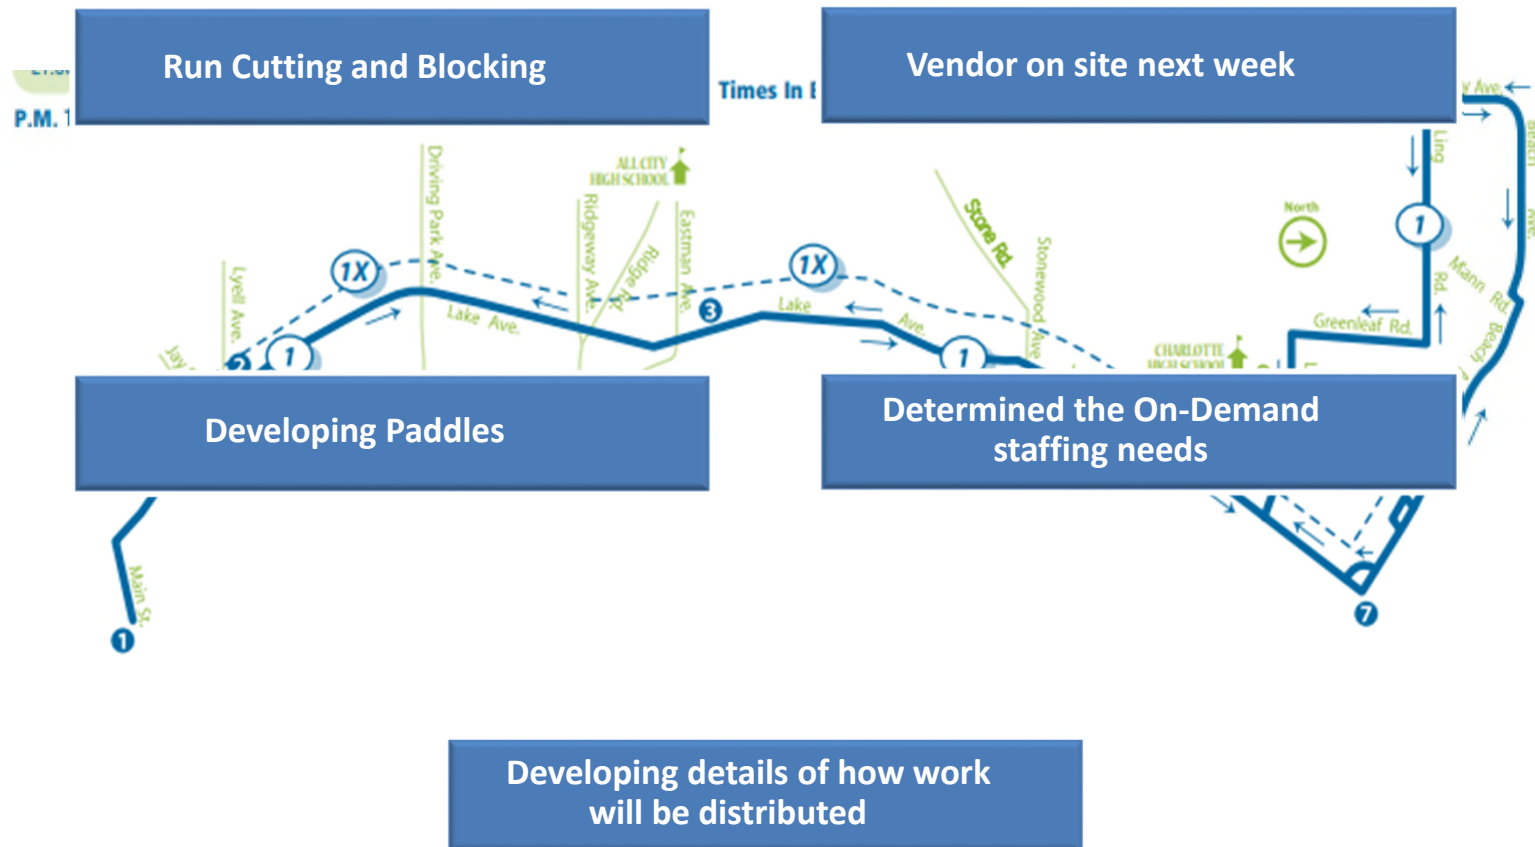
Run Cutting and Blocking

Vendor on site next week

P.M. 1

Times In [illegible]

Ave.

Beach

Ave.

Ling

Rd.

Mann Rd.

Beach

North

Greenleaf Rd.

CHARLOTTE HIGH SCHOOL

ALL CITY HIGH SCHOOL

Driving Park Ave.

Ridgeway Ave.

Ridge Rd.

Eastman Ave.

Stone Rd.

Stonewood Ave.

Lyell Ave.

Jay

Lake Ave.

Lake Ave.

1X

1X

1

1

1

2

3

Developing Paddles

Determined the On-Demand staffing needs

Main St.

1

7

Developing details of how work will be distributed